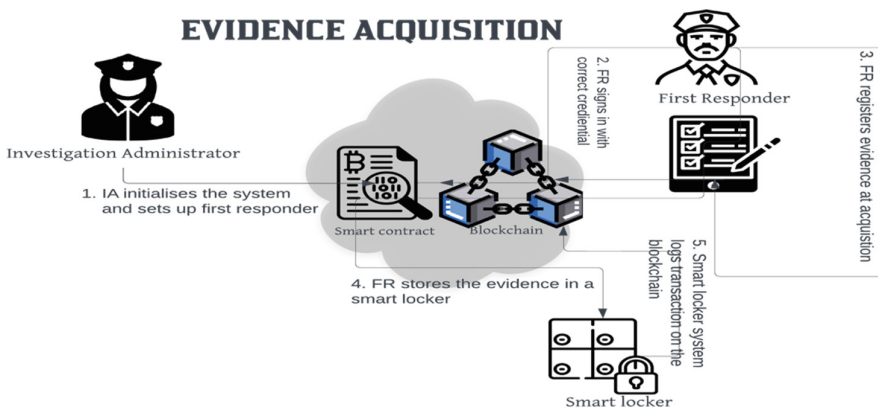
EVIDENCE ACQUISITION

Investigation Administrator

1. IA initialises the system and sets up first responder

2. FR signs in with correct credential

First Responder

3. FR registers evidence at acquistion

Smart contract

Blockchain

4. FR stores the evidence in a smart locker

5. Smart locker system logs transaction on the blockchain

Smart locker